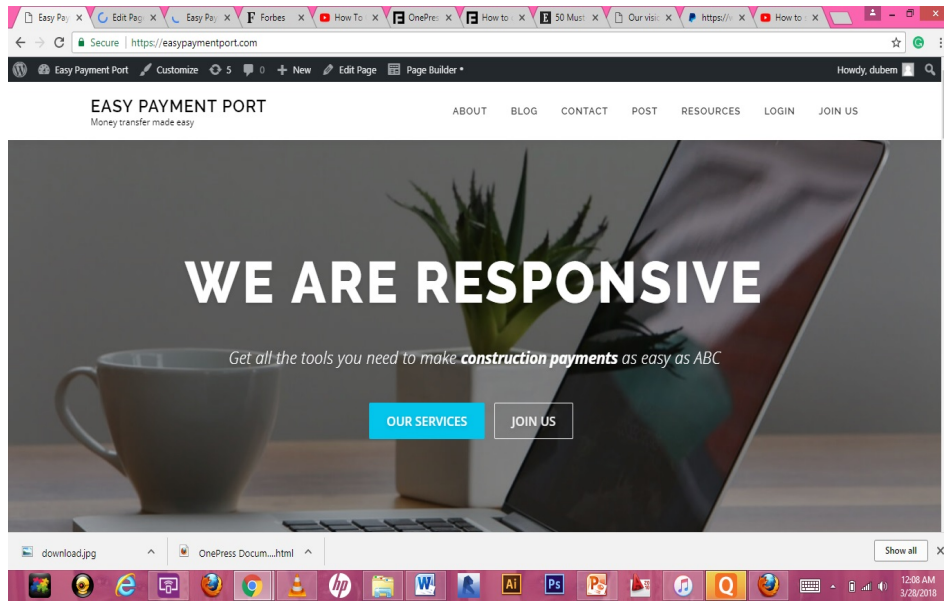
Easy Pay × Edit Pag × Easy Pay × F Forbes × How To × OnePres × How to × 50 Must × Our visio × https:// × How to ×

Secure | https://easypaymentport.com

Easy Payment Port Customize 5 0 + New Edit Page Page Builder • Howdy, dubem

EASY PAYMENT PORT
Money transfer made easy

ABOUT BLOG CONTACT POST RESOURCES LOGIN JOIN US

WE ARE RESPONSIVE

Get all the tools you need to make **construction payments** as easy as ABC

OUR SERVICES JOIN US

download.jpg OnePress Docum....html Show all

12:08 AM 3/28/2018